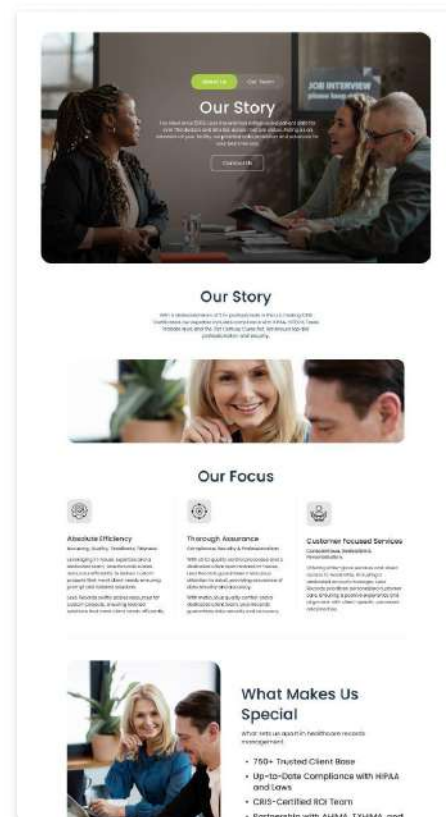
About Us
Our Team
JOB INTERVIEW please keep quiet

Our Story

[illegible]

Contact Us

Our Story

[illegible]

Our Focus

Absolute Efficiency
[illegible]
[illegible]

Thorough Assurance
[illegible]
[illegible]

Customer focused Services
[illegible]
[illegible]

What Makes Us Special

What sets us apart in healthcare records management

• 750+ Trusted Client Base
• Up-to-Date Compliance with HIPAA and Laws
• CRIS-Certified ROI Team
• Partnership with AHIMA, TXHIMA, and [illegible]